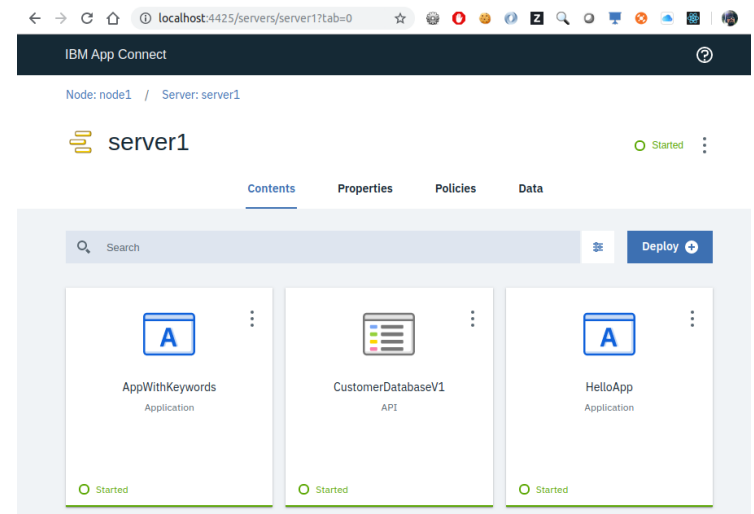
localhost:4425/servers/server1?tab=0

IBM App Connect

Node: node1 / Server: server1

server1

Started

Contents Properties Policies Data

Search

Deploy

A

AppWithKeywords
Application

Started

CustomerDatabaseV1
API

Started

A

HelloApp
Application

Started